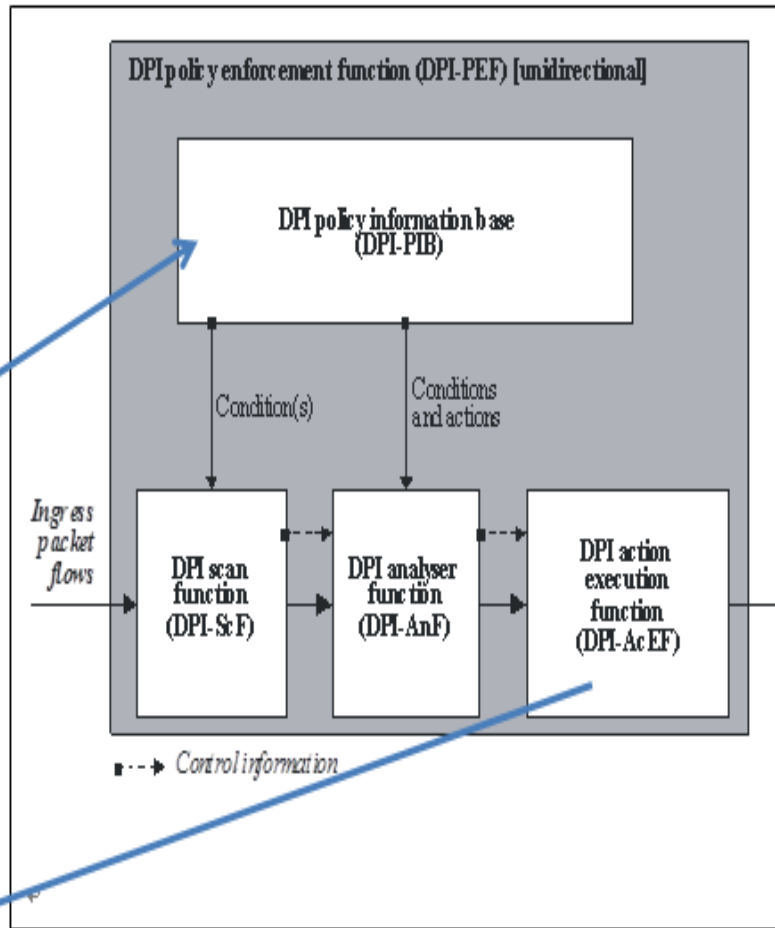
DPI policy enforcement function (DPI-PEF) [unidirectional]

DPI policy information base (DPI-PIB)

Condition(s)

Conditions and actions

Ingress packet flows

DPI scan function (DPI-ScF)

DPI analyser function (DPI-AnF)

DPI action execution function (DPI-AcEF)

Control information